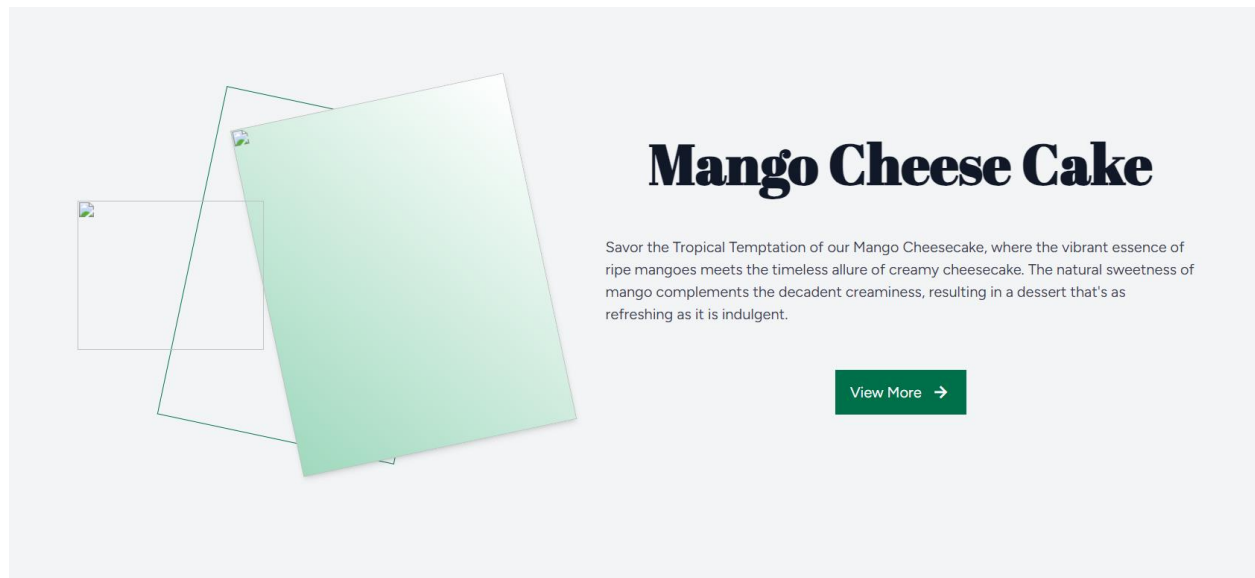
Mango Cheese Cake

Savor the Tropical Temptation of our Mango Cheesecake, where the vibrant essence of ripe mangoes meets the timeless allure of creamy cheesecake. The natural sweetness of mango complements the decadent creaminess, resulting in a dessert that's as refreshing as it is indulgent.

View More →